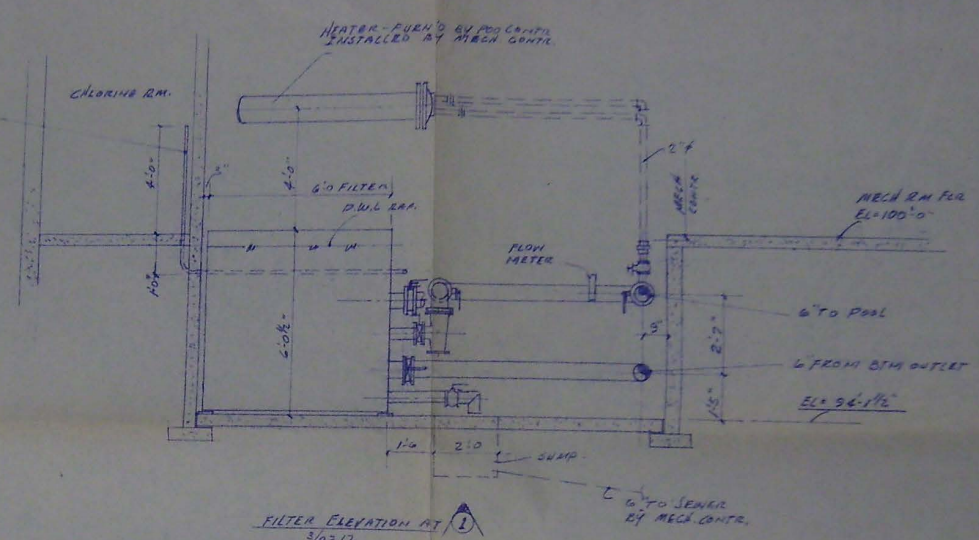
HEATER - FURN'D BY POOL CONTR. INSTALLED BY MECH. CONTR.

CHLORINE RM.

4'-0"

4'-0"

6'⌀ FILTER

D.W.L. REF.

1'-0"

6'-0½"

2"⌀

MECH CONTR.

FLOW METER

MECH RM FLR EL=100'-0"

6" TO POOL

3'

2'-7"

6" FROM BTM OUTLET

1'-5"

EL= 96'-1½"

1'-6

2'-0

SUMP

6" TO SEWER BY MECH. CONTR.

FILTER ELEVATION AT 1

3/8"=1'